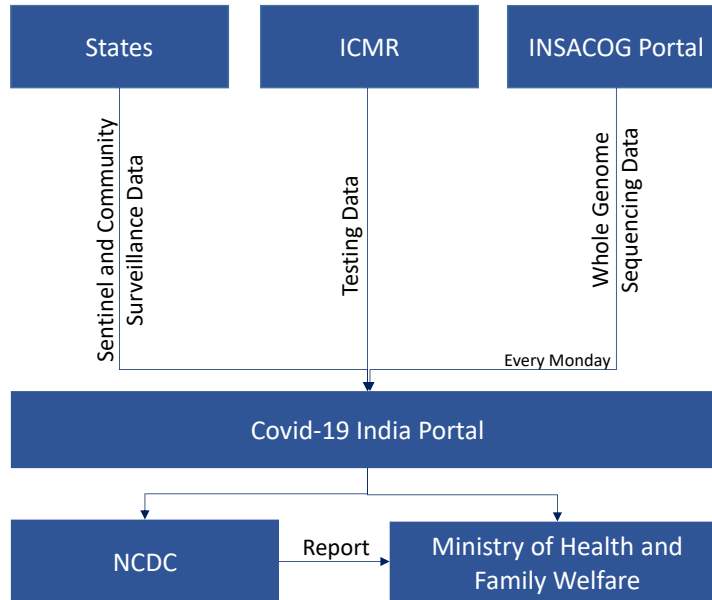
States

ICMR

INSACOG Portal

Sentinel and Community Surveillance Data

Testing Data

Whole Genome Sequencing Data

Every Monday

Covid-19 India Portal

NCDC

Report

Ministry of Health and Family Welfare